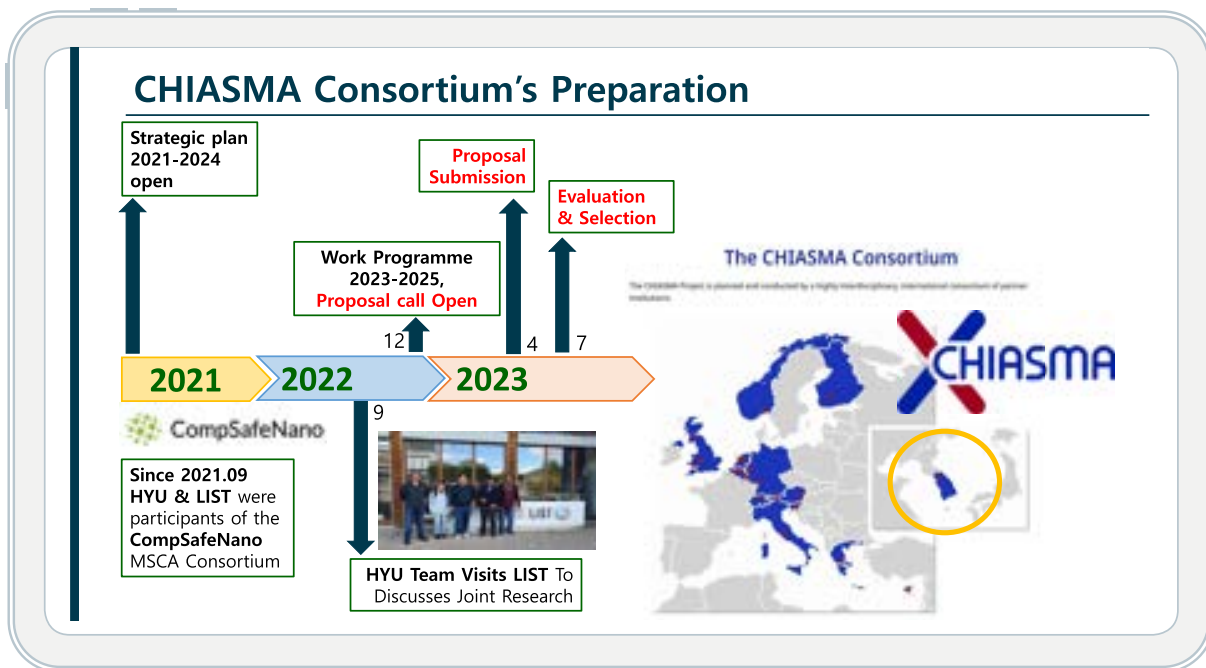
CHIASMA Consortium's Preparation

Strategic plan 2021-2024 open

Proposal Submission

Evaluation & Selection

Work Programme 2023-2025, Proposal call Open

12

4

7

2021

2022

2023

9

CompSafeNano

Since 2021.09 HYU & LIST were participants of the CompSafeNano MSCA Consortium

HYU Team Visits LIST To Discusses Joint Research

The CHIASMA Consortium

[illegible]

CHIASMA